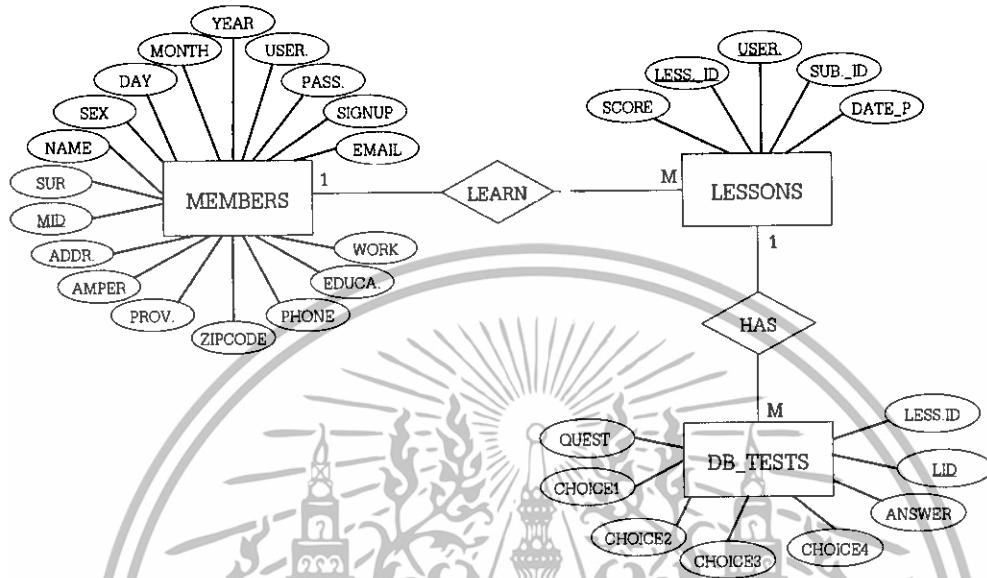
YEAR
MONTH
USER.
DAY
PASS.
SEX
SIGNUP
NAME
EMAIL
SUR
MEMBERS
1
LEARN
M
LESSONS
MID
ADDR.
WORK
AMPER
EDUCA.
PROV.
PHONE
ZIPCODE
USER.
LESS._ID
SUB._ID
SCORE
DATE_P
1
HAS
M
QUEST
DB_TESTS
LESS.ID
CHOICE1
LID
ANSWER
CHOICE2
CHOICE3
CHOICE4